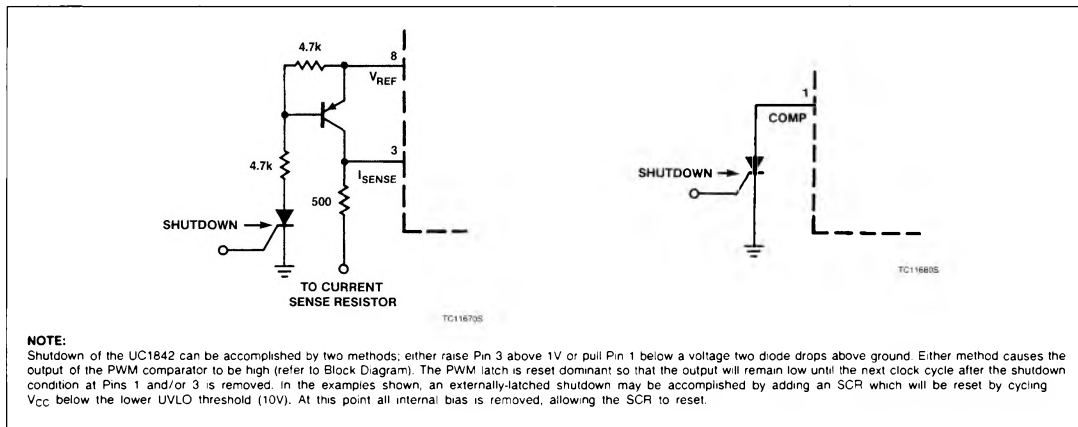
4.7k

8

$V_{REF}$

4.7k

3

$I_{SENSE}$

500

SHUTDOWN

TO CURRENT SENSE RESISTOR

TC11670S

1

COMP

SHUTDOWN

TC11680S

NOTE:
Shutdown of the UC1842 can be accomplished by two methods; either raise Pin 3 above 1V or pull Pin 1 below a voltage two diode drops above ground. Either method causes the output of the PWM comparator to be high (refer to Block Diagram). The PWM latch is reset dominant so that the output will remain low until the next clock cycle after the shutdown condition at Pins 1 and/or 3 is removed. In the examples shown, an externally-latched shutdown may be accomplished by adding an SCR which will be reset by cycling $V_{CC}$ below the lower UVLO threshold (10V). At this point all internal bias is removed, allowing the SCR to reset.